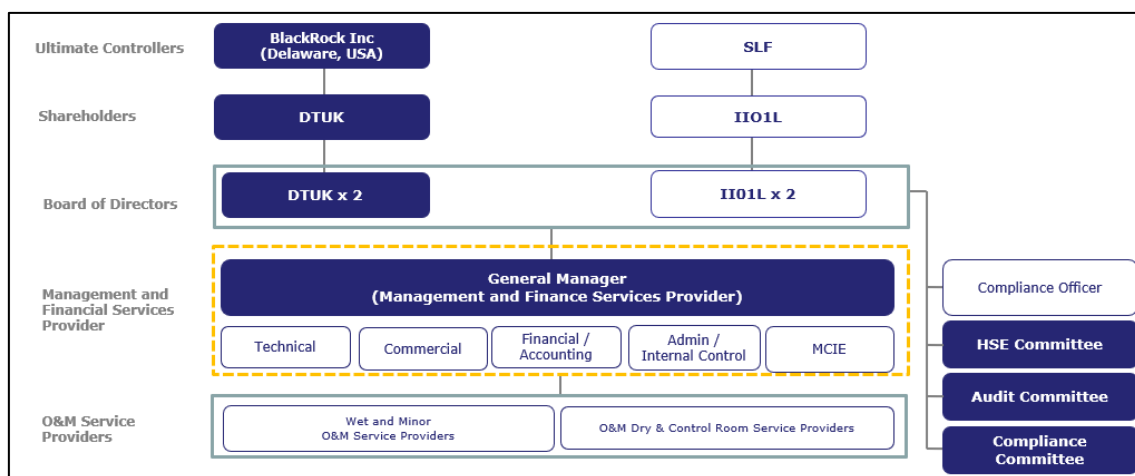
Ultimate Controllers

BlackRock Inc (Delaware, USA)

SLF

Shareholders

DTUK

IIO1L

Board of Directors

DTUK x 2

IIO1L x 2

Management and Financial Services Provider

General Manager (Management and Finance Services Provider)

Technical

Commercial

Financial / Accounting

Admin / Internal Control

MCIE

O&M Service Providers

Wet and Minor O&M Service Providers

O&M Dry & Control Room Service Providers

Compliance Officer

HSE Committee

Audit Committee

Compliance Committee